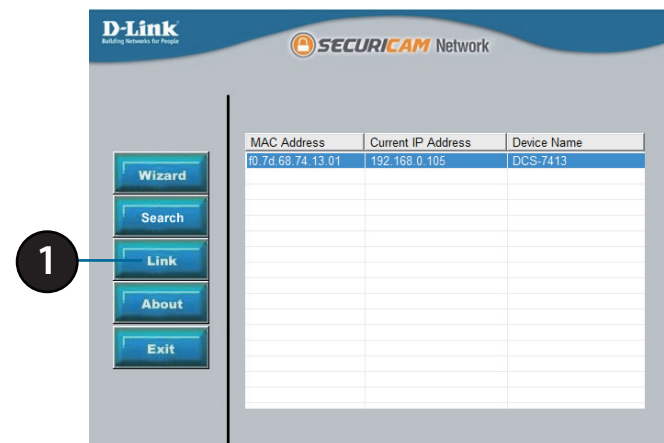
D-Link
Building Networks for People

SECURICAM Network

Wizard
Search
1
Link
About
Exit

| MAC Address | Current IP Address | Device Name |
|---|---|---|
| f0.7d.68.74.13.01 | 192.168.0.105 | DCS-7413 |